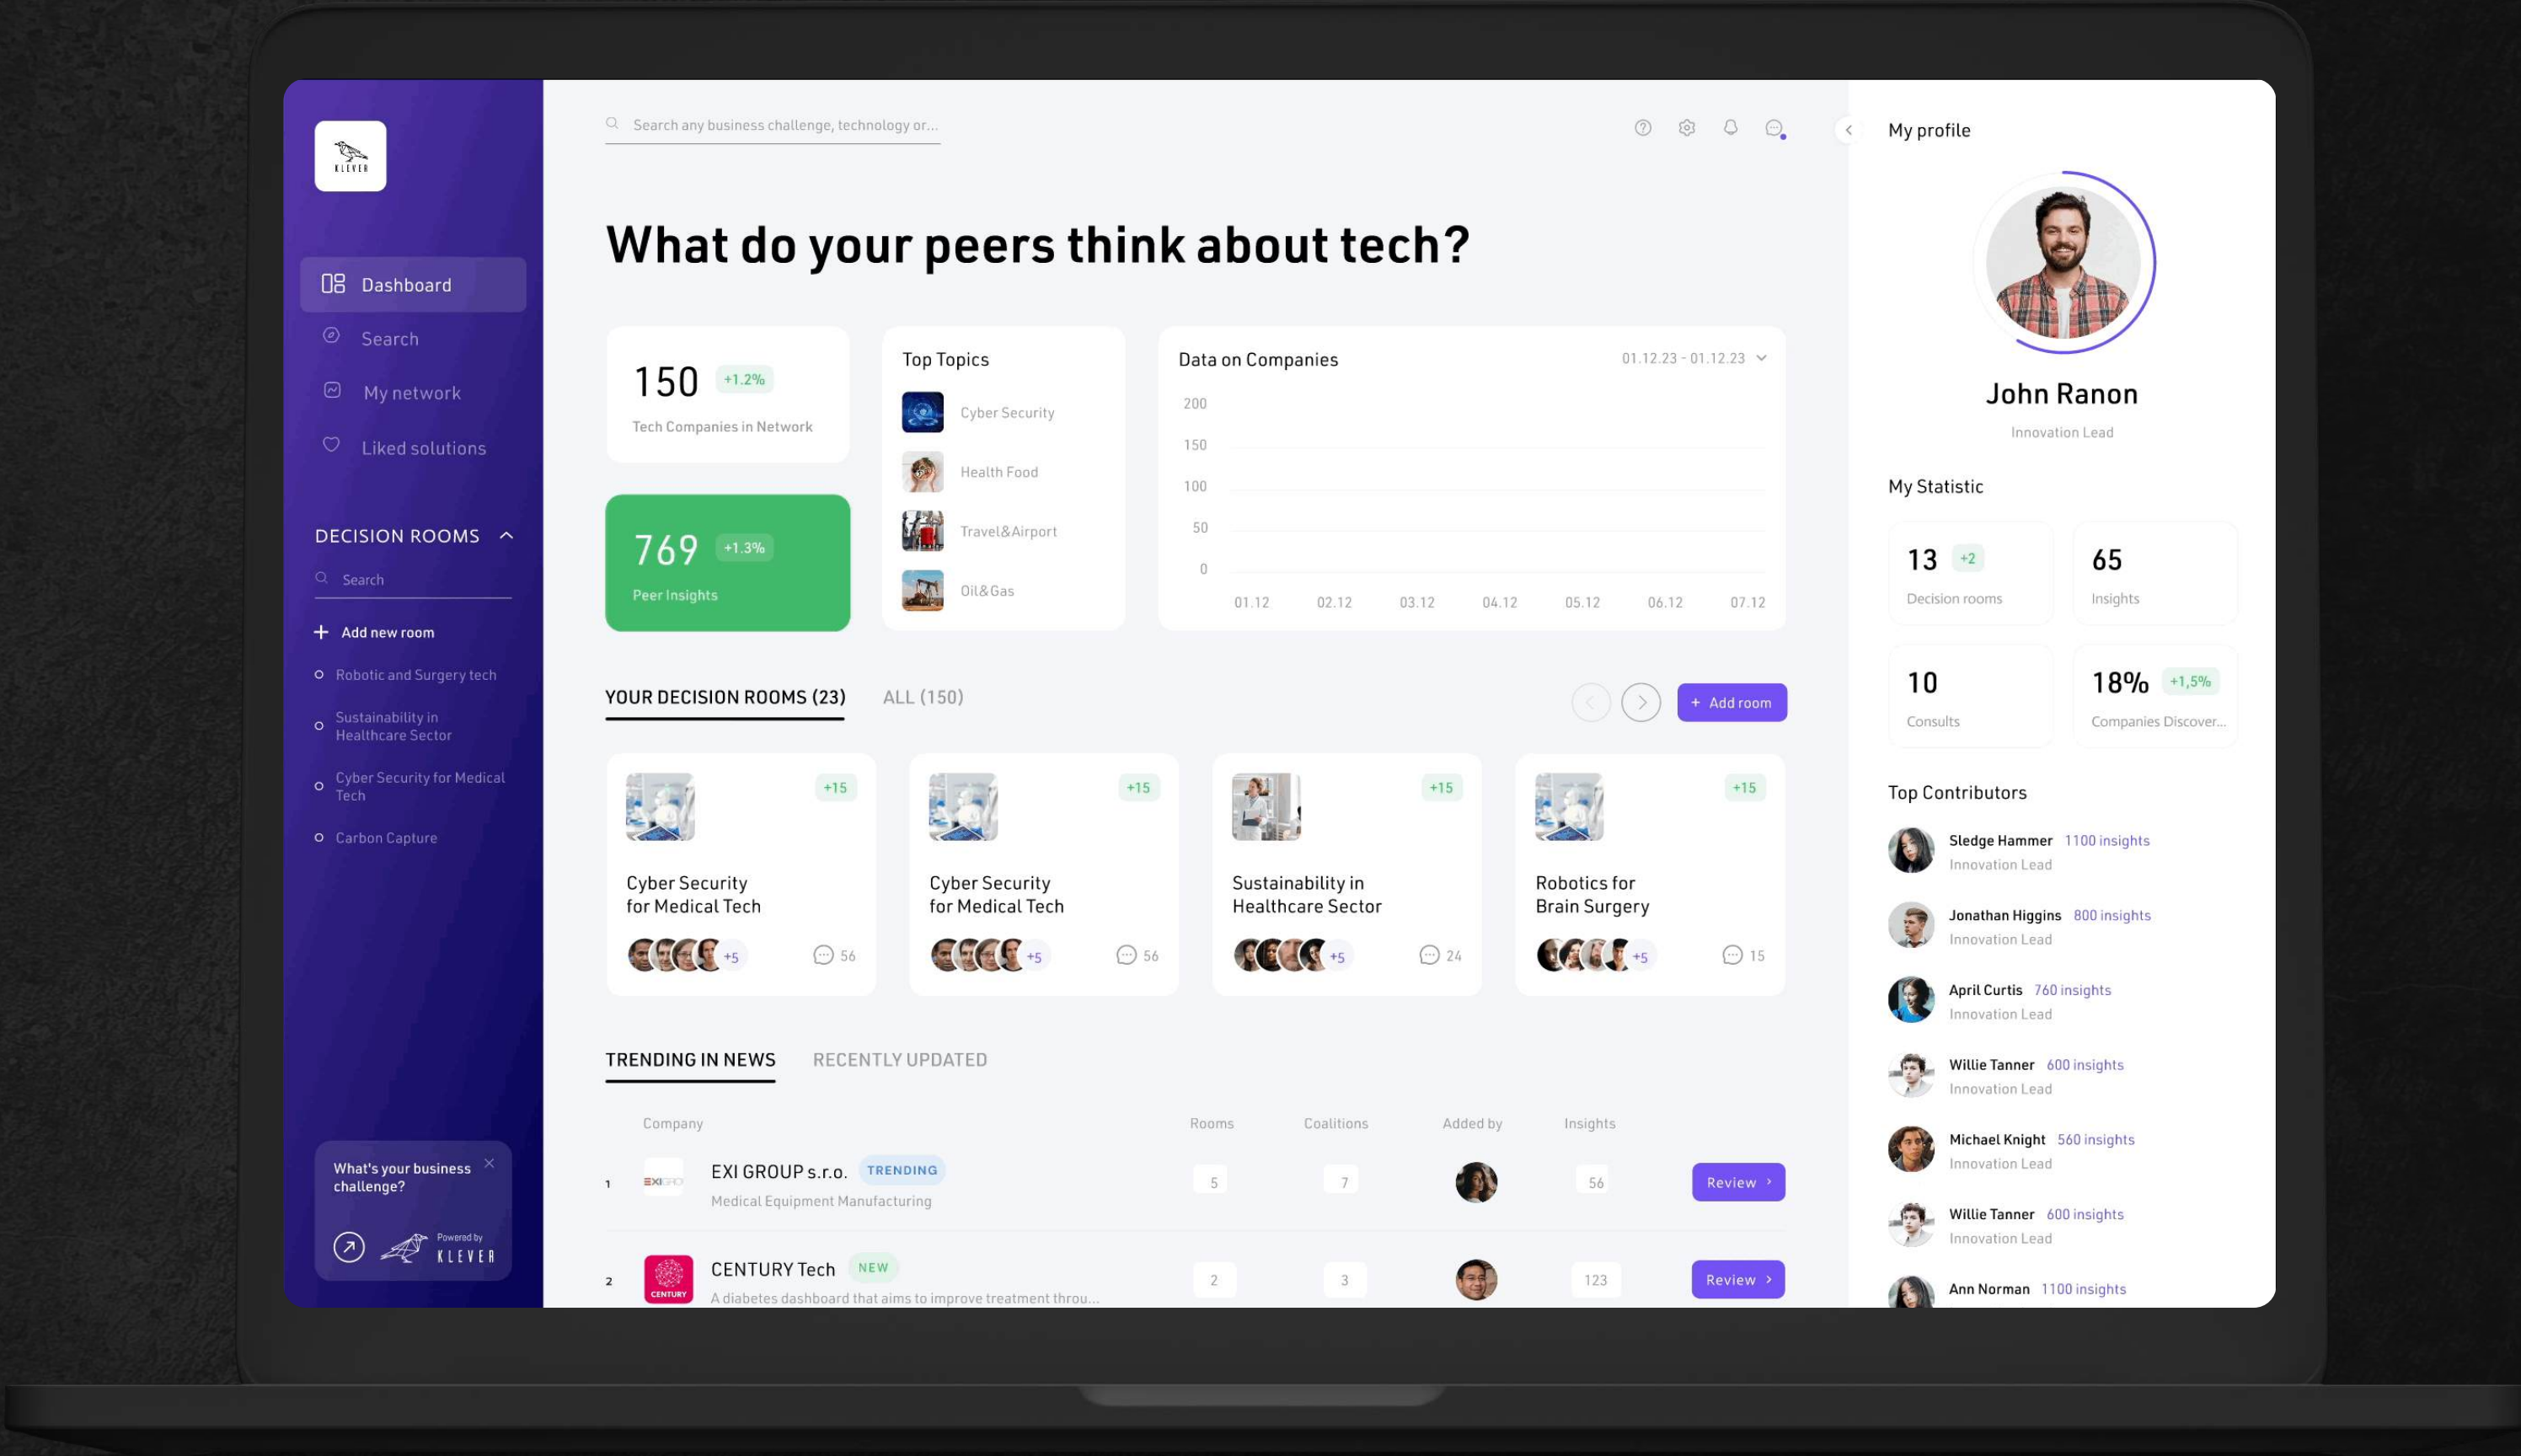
KLEVER

Dashboard
Search
My network
Liked solutions

DECISION ROOMS
Search
+ Add new room
Robotic and Surgery tech
Sustainability in Healthcare Sector
Cyber Security for Medical Tech
Carbon Capture

What's your business challenge?
Powered by KLEVER

Search any business challenge, technology or...

What do your peers think about tech?

150 +1.2%
Tech Companies in Network

769 +1.3%
Peer Insights

Top Topics
Cyber Security
Health Food
Travel&Airport
Oil&Gas

Data on Companies
01.12.23 - 01.12.23
200
150
100
50
0
01.12 02.12 03.12 04.12 05.12 06.12 07.12

YOUR DECISION ROOMS (23)
ALL (150)
+ Add room

+15
Cyber Security for Medical Tech
+5
56

+15
Cyber Security for Medical Tech
+5
56

+15
Sustainability in Healthcare Sector
+5
24

+15
Robotics for Brain Surgery
+5
15

TRENDING IN NEWS
RECENTLY UPDATED

| | Company | Rooms | Coalitions | Added by | Insights | |
|---|---|---|---|---|---|---|
| 1 | EXI GROUP s.r.o. TRENDING Medical Equipment Manufacturing | 5 | 7 | | 56 | Review |
| 2 | CENTURY Tech NEW A diabetes dashboard that aims to improve treatment throu... | 2 | 3 | | 123 | Review |

My profile
John Ranon
Innovation Lead

My Statistic
13 +2
Decision rooms
65
Insights
10
Consults
18% +1,5%
Companies Discover...

Top Contributors
Sledge Hammer 1100 insights
Innovation Lead
Jonathan Higgins 800 insights
Innovation Lead
April Curtis 760 insights
Innovation Lead
Willie Tanner 600 insights
Innovation Lead
Michael Knight 560 insights
Innovation Lead
Willie Tanner 600 insights
Innovation Lead
Ann Norman 1100 insights